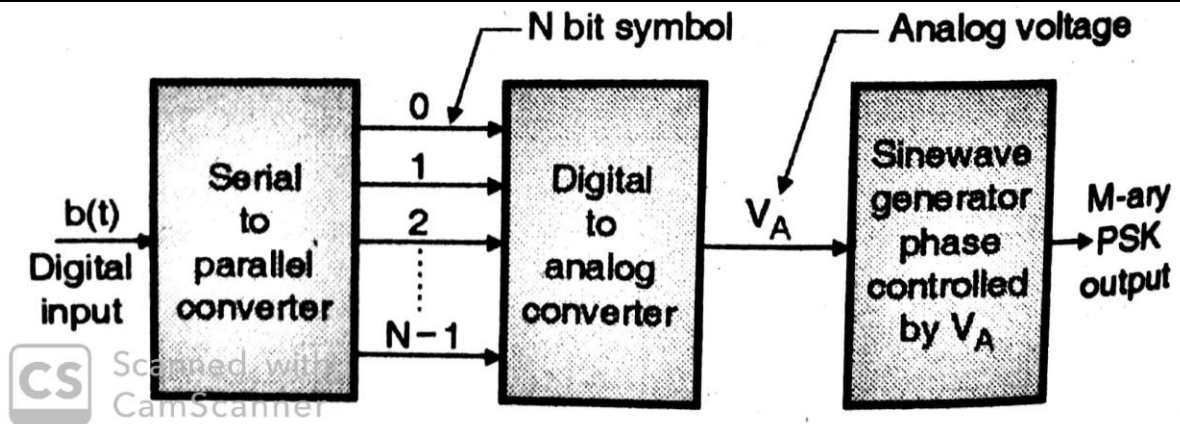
N bit symbol

Analog voltage

b(t)
Digital input

Serial to parallel converter

0
1
2
N − 1

Digital to analog converter

$V_A$

Sinewave generator phase controlled by $V_A$

M-ary PSK output

CS Scanned with CamScanner